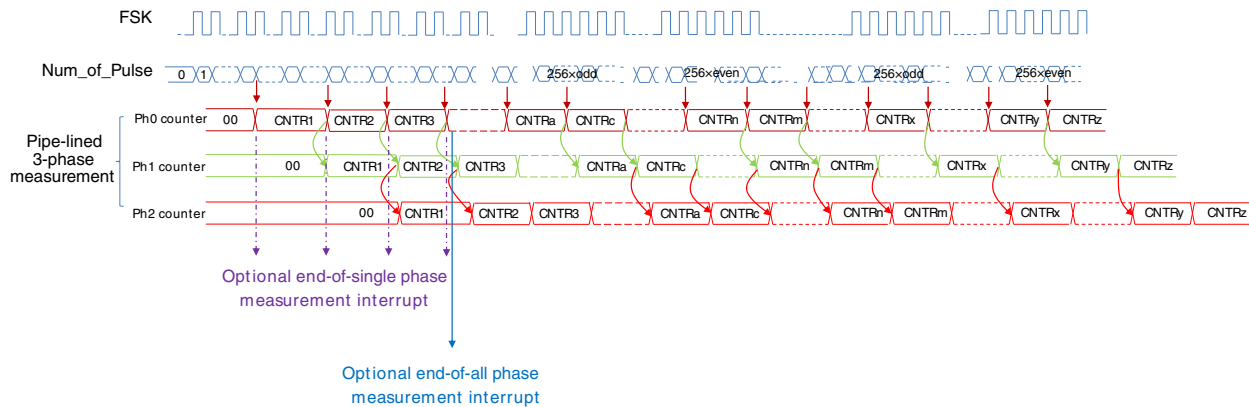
FSK

Num_of_Pulse

0 1

256×odd

256×even

256×odd

256×even

Pipe-lined 3-phase measurement

Ph0 counter 00 CNTR1 CNTR2 CNTR3 CNTRa CNTRc CNTRn CNTRm CNTRx CNTRy CNTRz

Ph1 counter 00 CNTR1 CNTR2 CNTR3 CNTRa CNTRc CNTRn CNTRm CNTRx CNTRy CNTRz

Ph2 counter 00 CNTR1 CNTR2 CNTR3 CNTRa CNTRc CNTRn CNTRm CNTRx CNTRy CNTRz

Optional end-of-single phase measurement interrupt

Optional end-of-all phase measurement interrupt